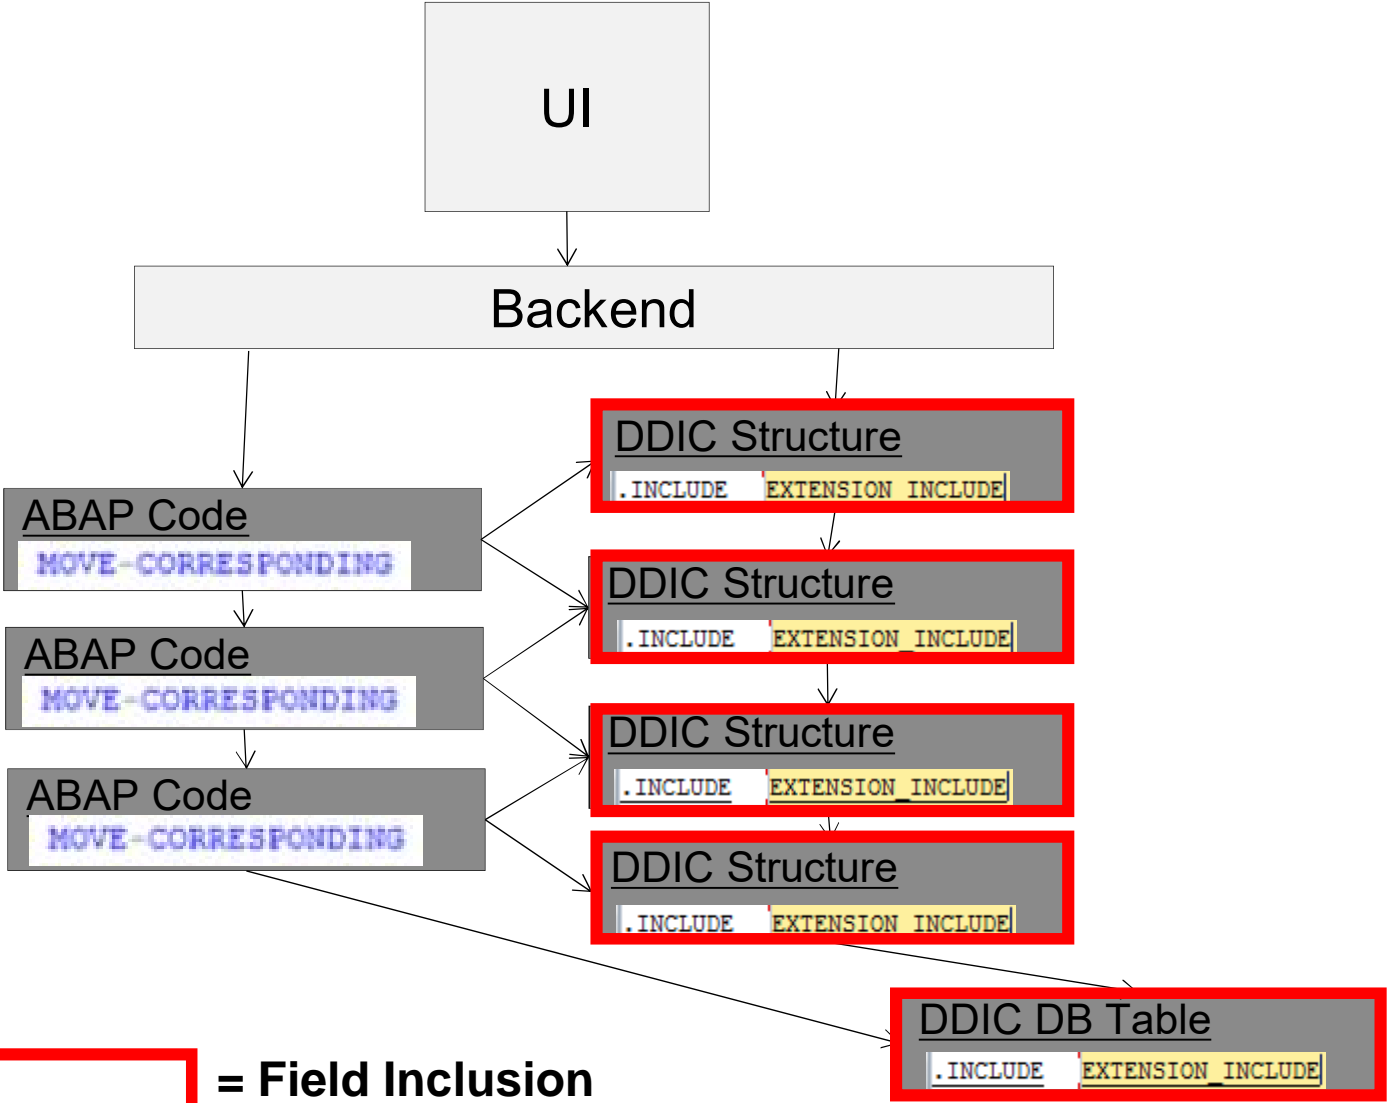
UI

Backend

ABAP Code
MOVE-CORRESPONDING

ABAP Code
MOVE-CORRESPONDING

ABAP Code
MOVE-CORRESPONDING

DDIC Structure
.INCLUDE EXTENSION_INCLUDE

DDIC Structure
.INCLUDE EXTENSION_INCLUDE

DDIC Structure
.INCLUDE EXTENSION_INCLUDE

DDIC Structure
.INCLUDE EXTENSION_INCLUDE

DDIC DB Table
.INCLUDE EXTENSION_INCLUDE

= Field Inclusion